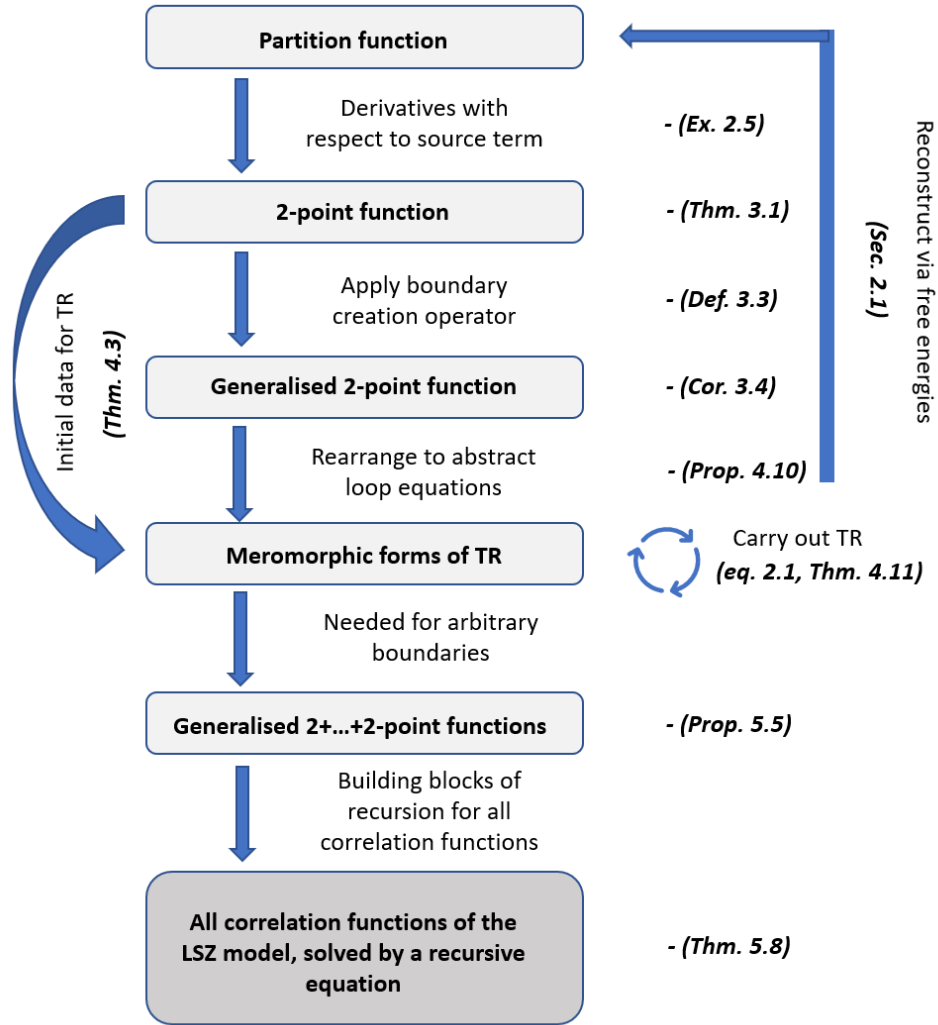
Partition function

Derivatives with respect to source term

- (Ex. 2.5)

2-point function

- (Thm. 3.1)

Apply boundary creation operator

- (Def. 3.3)

Generalised 2-point function

- (Cor. 3.4)

Rearrange to abstract loop equations

- (Prop. 4.10)

Meromorphic forms of TR

Carry out TR
(eq. 2.1, Thm. 4.11)

Needed for arbitrary boundaries

Generalised 2+...+2-point functions

- (Prop. 5.5)

Building blocks of recursion for all correlation functions

All correlation functions of the LSZ model, solved by a recursive equation

- (Thm. 5.8)

Initial data for TR
(Thm. 4.3)

Reconstruct via free energies
(Sec. 2.1)